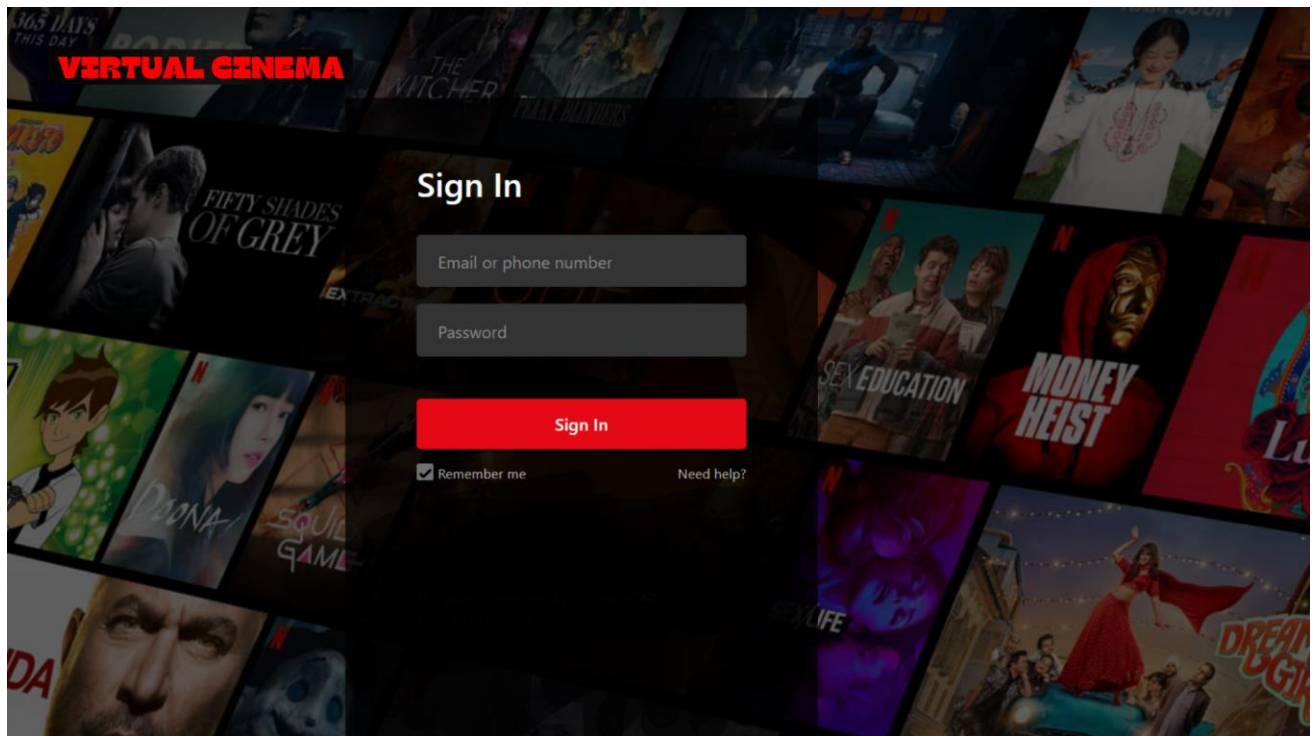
365 DAYS THIS DAY

VIRTUAL CINEMA

THE WITCHER

PEAKY BLINDERS

FIFTY SHADES OF GREY

EXTRACTION

Sign In

Email or phone number

Password

Sign In

Remember me

Need help?

SEX EDUCATION

MONEY HEIST

DOONA!

SQUID GAME

SEX/LIFE

DREAM GIRL